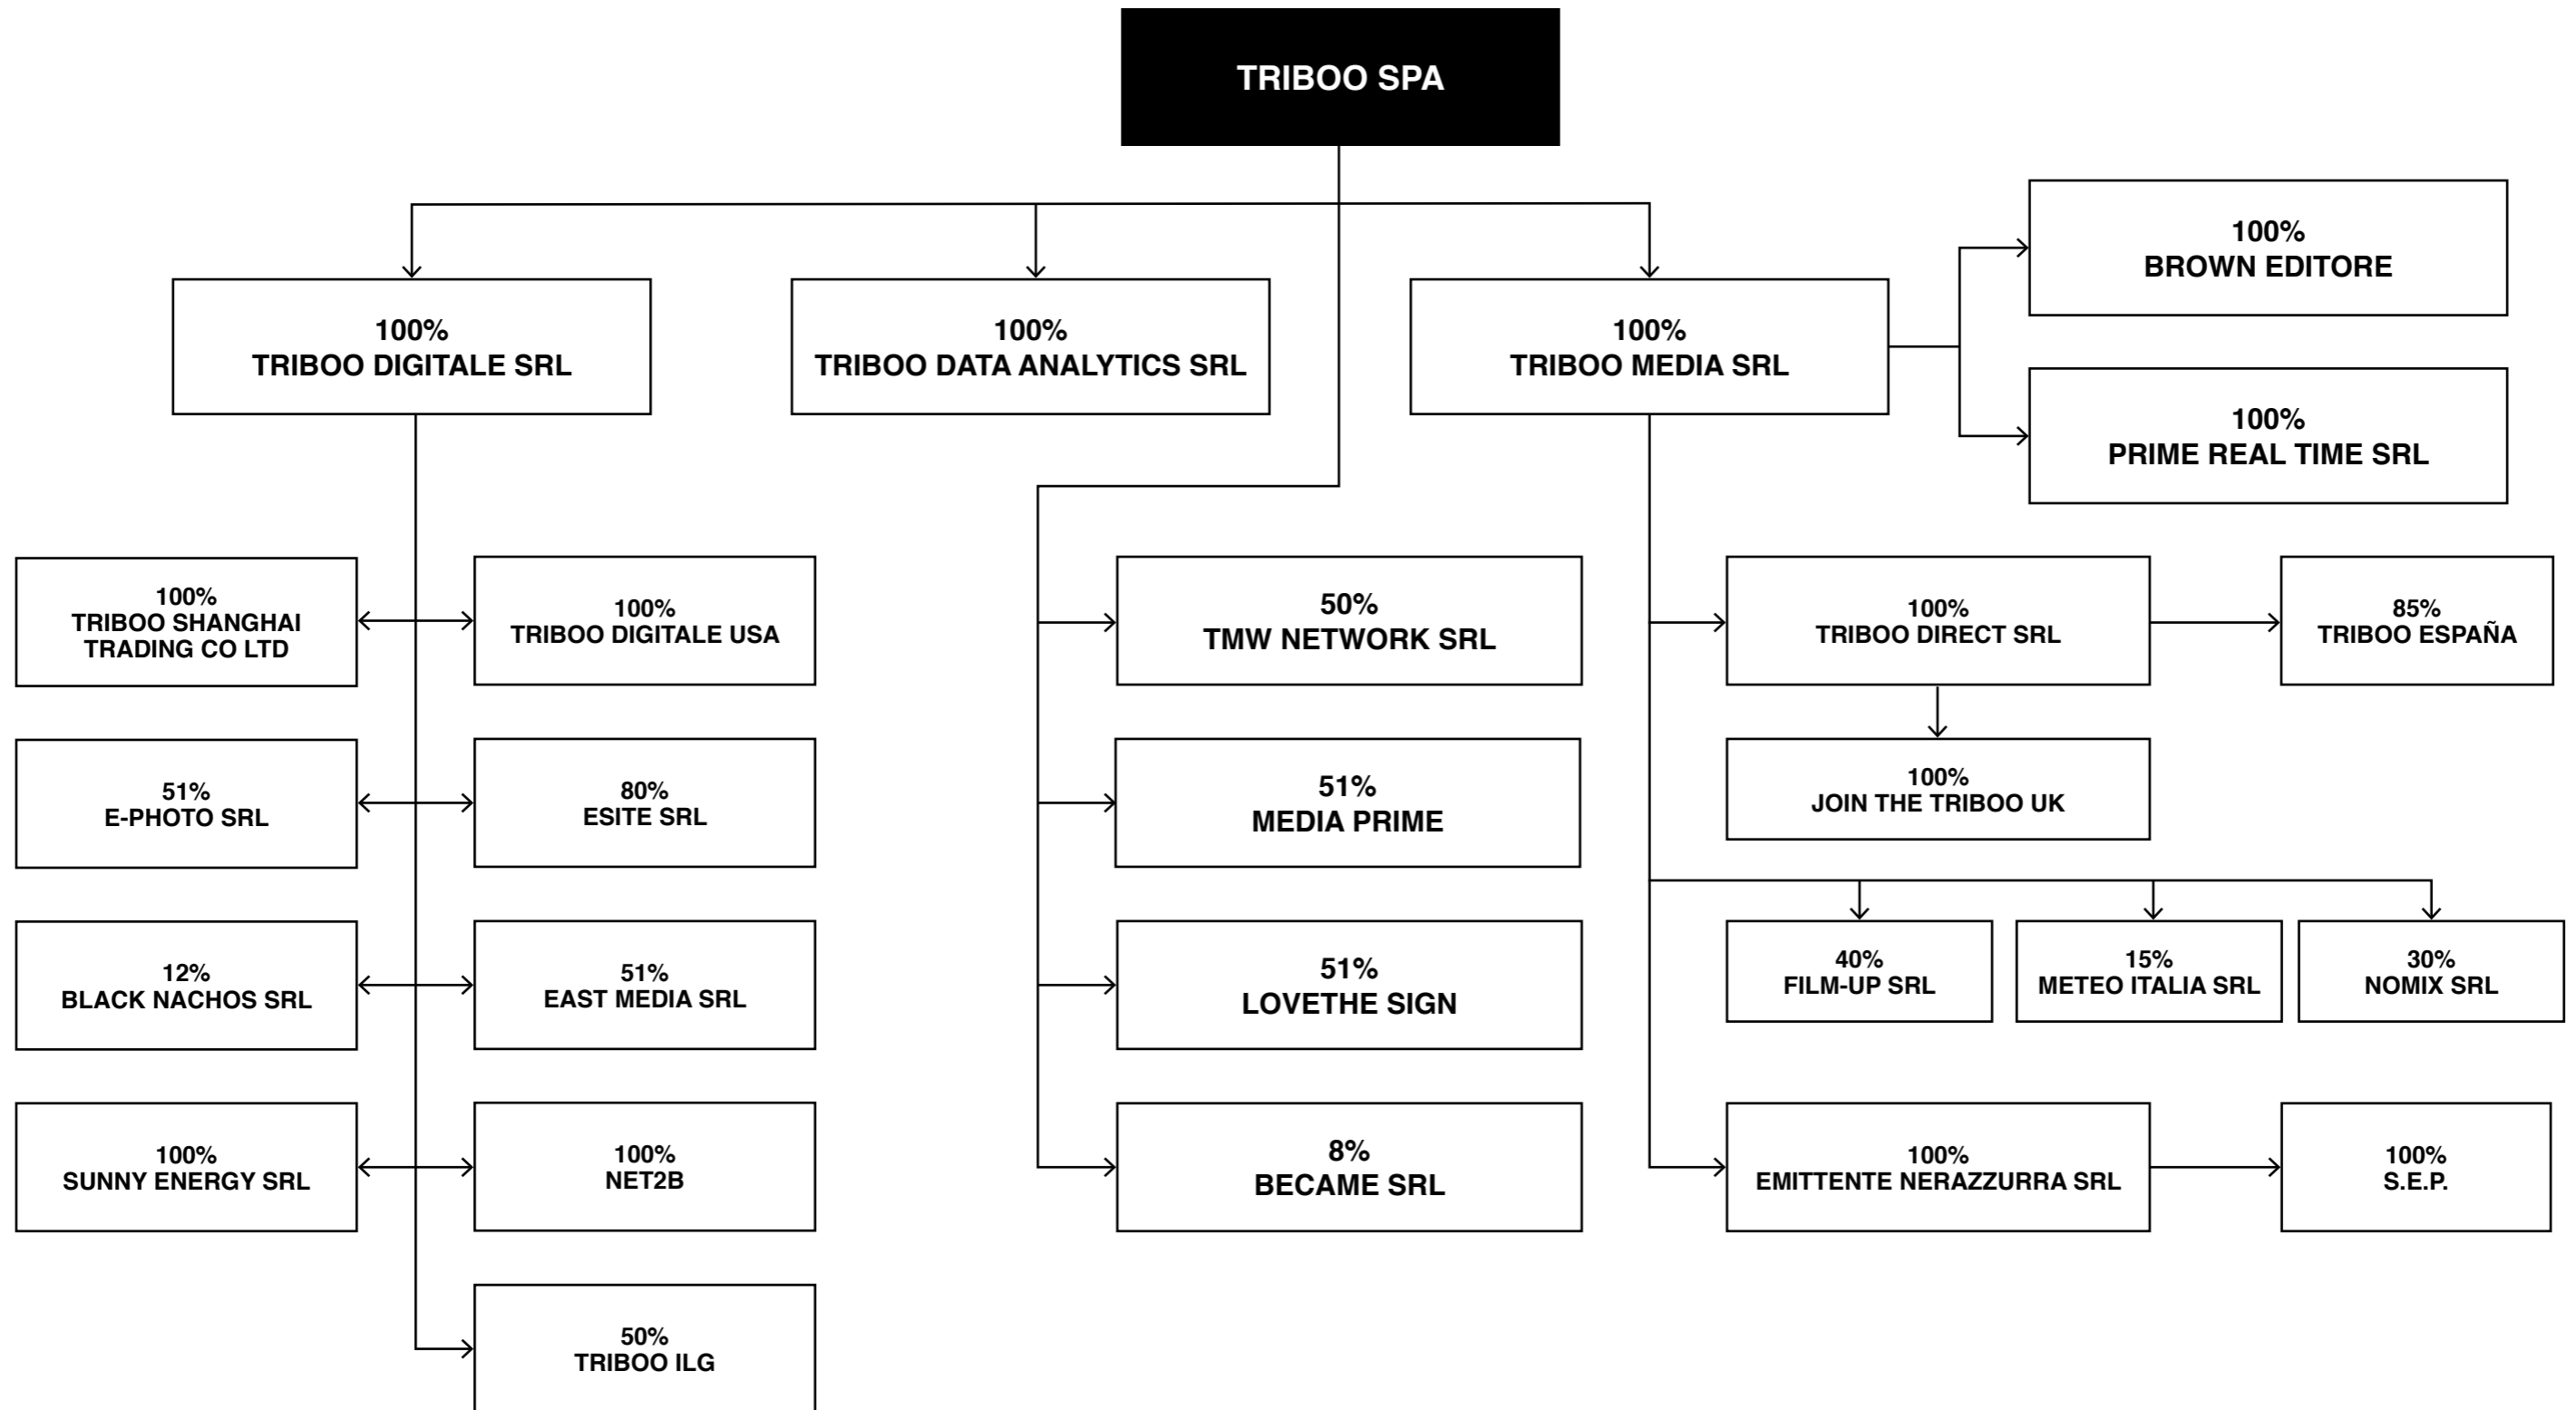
TRIBOO SPA

100%
TRIBOO DIGITALE SRL

100%
TRIBOO DATA ANALYTICS SRL

100%
TRIBOO MEDIA SRL

100%
BROWN EDITORE

100%
PRIME REAL TIME SRL

100%
TRIBOO SHANGHAI TRADING CO LTD

100%
TRIBOO DIGITALE USA

51%
E-PHOTO SRL

80%
ESITE SRL

12%
BLACK NACHOS SRL

51%
EAST MEDIA SRL

100%
SUNNY ENERGY SRL

100%
NET2B

50%
TRIBOO ILG

50%
TMW NETWORK SRL

51%
MEDIA PRIME

51%
LOVETHE SIGN

8%
BECAME SRL

100%
TRIBOO DIRECT SRL

85%
TRIBOO ESPAÑA

100%
JOIN THE TRIBOO UK

40%
FILM-UP SRL

15%
METEO ITALIA SRL

30%
NOMIX SRL

100%
EMITTENTE NERAZZURRA SRL

100%
S.E.P.